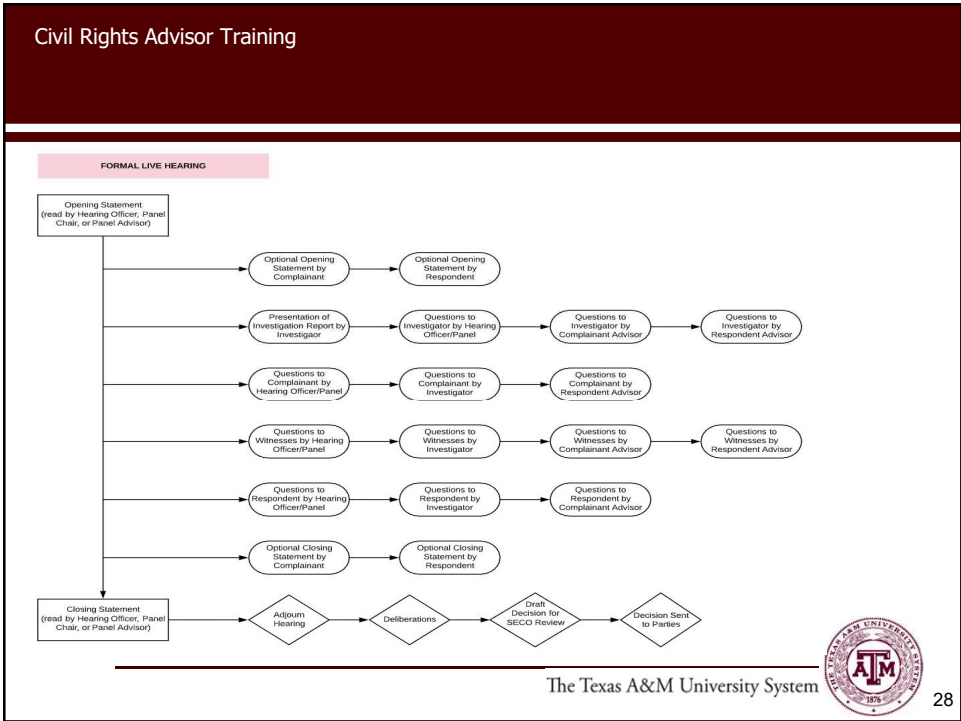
Civil Rights Advisor Training

FORMAL LIVE HEARING

Opening Statement (read by Hearing Officer, Panel Chair, or Panel Advisor)

Optional Opening Statement by Complainant

Optional Opening Statement by Respondent

Presentation of Investigation Report by Investigaor

Questions to Investigator by Hearing Officer/Panel

Questions to Investigator by Complainant Advisor

Questions to Investigator by Respondent Advisor

Questions to Complainant by Hearing Officer/Panel

Questions to Complainant by Investigator

Questions to Complainant by Respondent Advisor

Questions to Witnesses by Hearing Officer/Panel

Questions to Witnesses by Investigator

Questions to Witnesses by Complainant Advisor

Questions to Witnesses by Respondent Advisor

Questions to Respondent by Hearing Officer/Panel

Questions to Respondent by Investigator

Questions to Respondent by Complainant Advisor

Optional Closing Statement by Complainant

Optional Closing Statement by Respondent

Closing Statement (read by Hearing Officer, Panel Chair, or Panel Advisor)

Adjourn Hearing

Deliberations

Draft Decision for SECO Review

Decision Sent to Parties

The Texas A&M University System

THE TEXAS A&M UNIVERSITY SYSTEM 1876 ATM

28